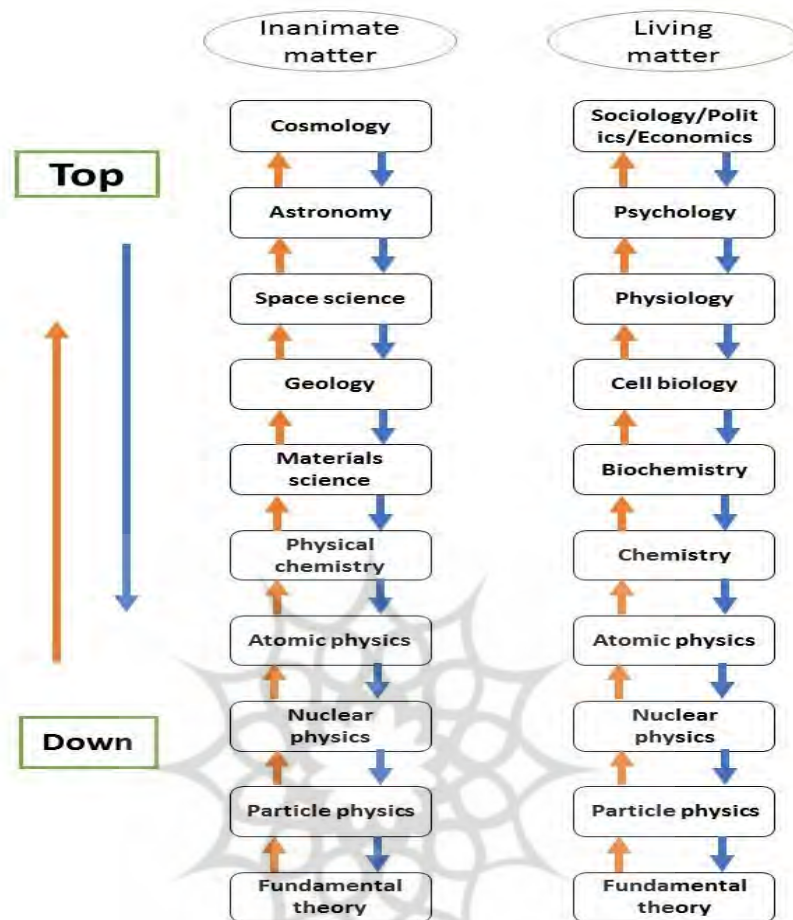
Inanimate matter

Living matter

Top

Down

Cosmology

Astronomy

Space science

Geology

Materials science

Physical chemistry

Atomic physics

Nuclear physics

Particle physics

Fundamental theory

Sociology/Politics/Economics

Psychology

Physiology

Cell biology

Biochemistry

Chemistry

Atomic physics

Nuclear physics

Particle physics

Fundamental theory